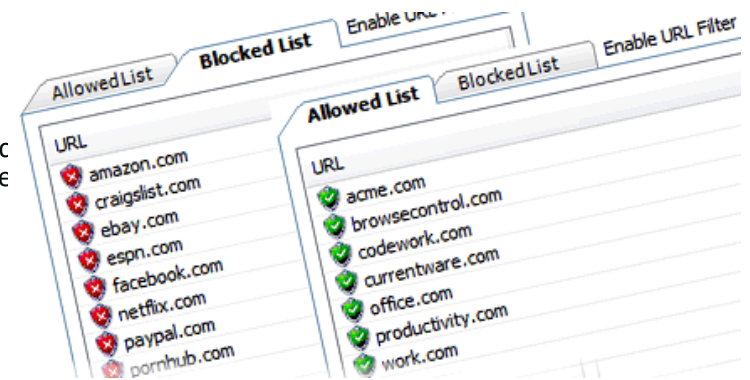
Allowed List

Blocked List

Enable URL F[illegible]

URL

amazon.com

craigslist.com

ebay.com

espn.com

facebook.com

netflix.com

paypal.com

pornhub.com

c

e

Allowed List

Blocked List

Enable URL Filter

URL

acme.com

browsecontrol.com

codework.com

currentware.com

office.com

productivity.com

work.com